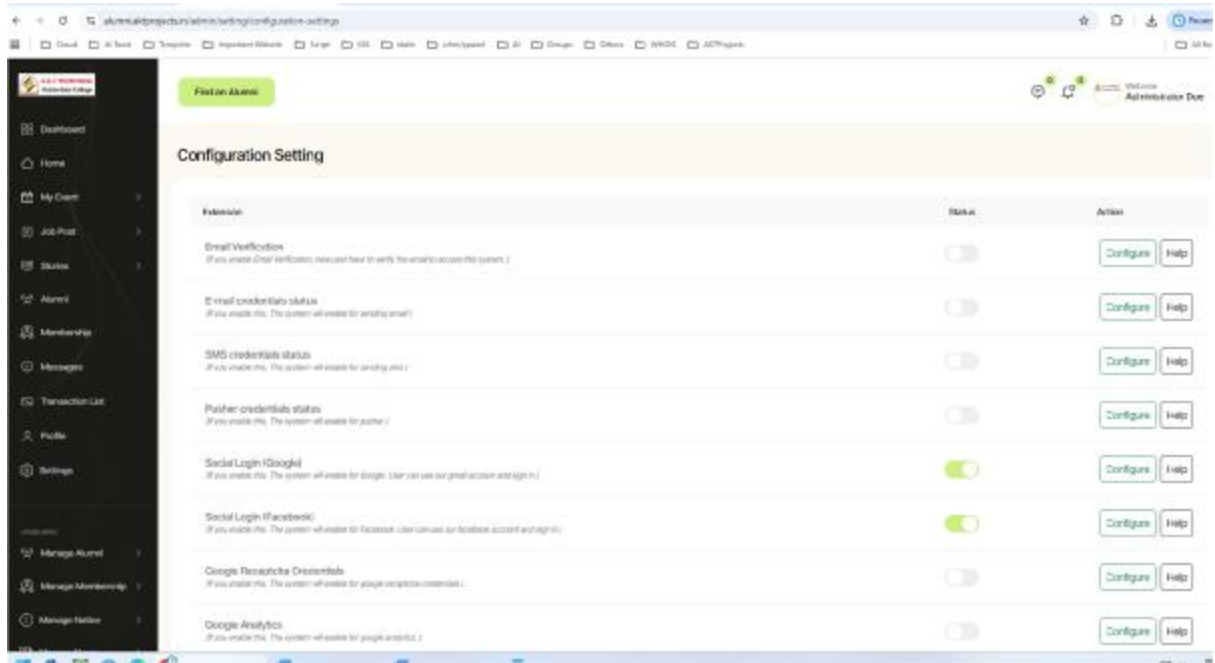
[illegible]/admin/setting/configuration-settings

Dashboard
Home
My Event
Job Post
Stories
Alumni
Membership
Messages
Transaction List
Profile
Settings
Manage Alumni
Manage Membership
Manage Notice

Find an Alumni

Welcome
Administrator Doe

Configuration Setting

| Extension | Status | Action |
|---|---|---|
| Email Verification (If you enable Email verification, new user have to verify the email to access this system.) | | Configure Help |
| E-mail credentials status (If you enable this. The system will enable for sending email) | | Configure Help |
| SMS credentials status (If you enable this. The system will enable for sending sms) | | Configure Help |
| Pusher credentials status (If you enable this. The system will enable for pusher) | | Configure Help |
| Social Login (Google) (If you enable this. The system will enable for Google. User can use our gmail account and sign in) | | Configure Help |
| Social Login (Facebook) (If you enable this. The system will enable for Facebook. User can use our facebook account and sign in) | | Configure Help |
| Google Recaptcha Credentials (If you enable this. The system will enable for google recaptcha credentials) | | Configure Help |
| Google Analytics (If you enable this. The system will enable for google analytics) | | Configure Help |